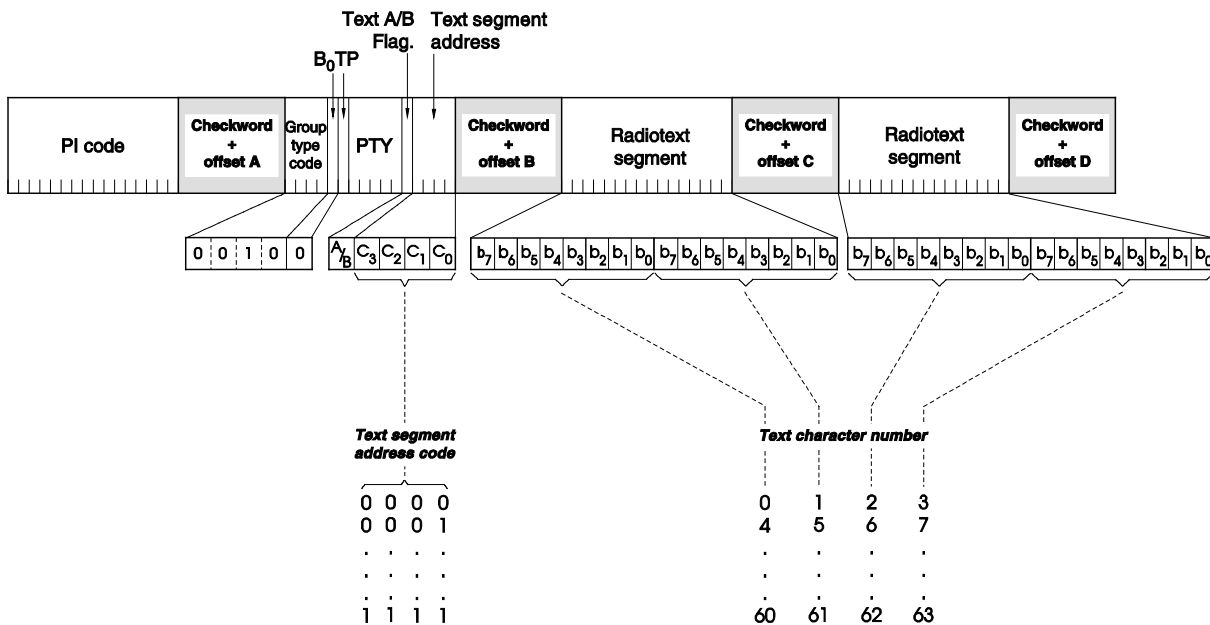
Text A/B Flag.

Text segment address

$B_0$TP

PI code

Checkword + offset A

Group type code

PTY

Checkword + offset B

Radiotext segment

Checkword + offset C

Radiotext segment

Checkword + offset D

0 0 1 0 0

A/B $C_3$ $C_2$ $C_1$ $C_0$

$b_7$ $b_6$ $b_5$ $b_4$ $b_3$ $b_2$ $b_1$ $b_0$ $b_7$ $b_6$ $b_5$ $b_4$ $b_3$ $b_2$ $b_1$ $b_0$

$b_7$ $b_6$ $b_5$ $b_4$ $b_3$ $b_2$ $b_1$ $b_0$ $b_7$ $b_6$ $b_5$ $b_4$ $b_3$ $b_2$ $b_1$ $b_0$

Text segment address code

0 0 0 0
0 0 0 1
. . . .
. . . .
. . . .
1 1 1 1

Text character number

0 1 2 3
4 5 6 7
. . . .
. . . .
60 61 62 63